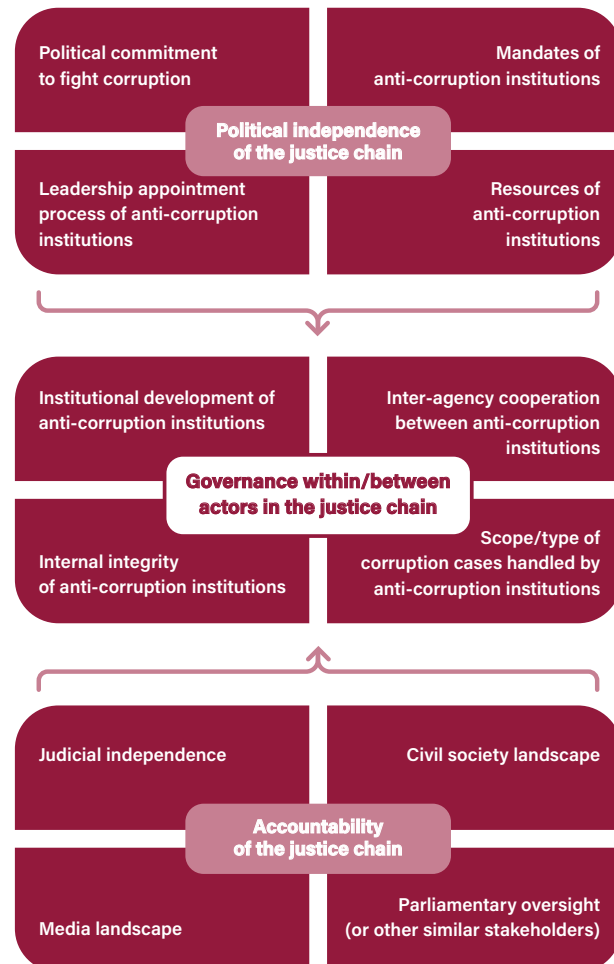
Political commitment to fight corruption

Mandates of anti-corruption institutions

Political independence of the justice chain

Leadership appointment process of anti-corruption institutions

Resources of anti-corruption institutions

Institutional development of anti-corruption institutions

Inter-agency cooperation between anti-corruption institutions

Governance within/between actors in the justice chain

Internal integrity of anti-corruption institutions

Scope/type of corruption cases handled by anti-corruption institutions

Judicial independence

Civil society landscape

Accountability of the justice chain

Media landscape

Parliamentary oversight (or other similar stakeholders)